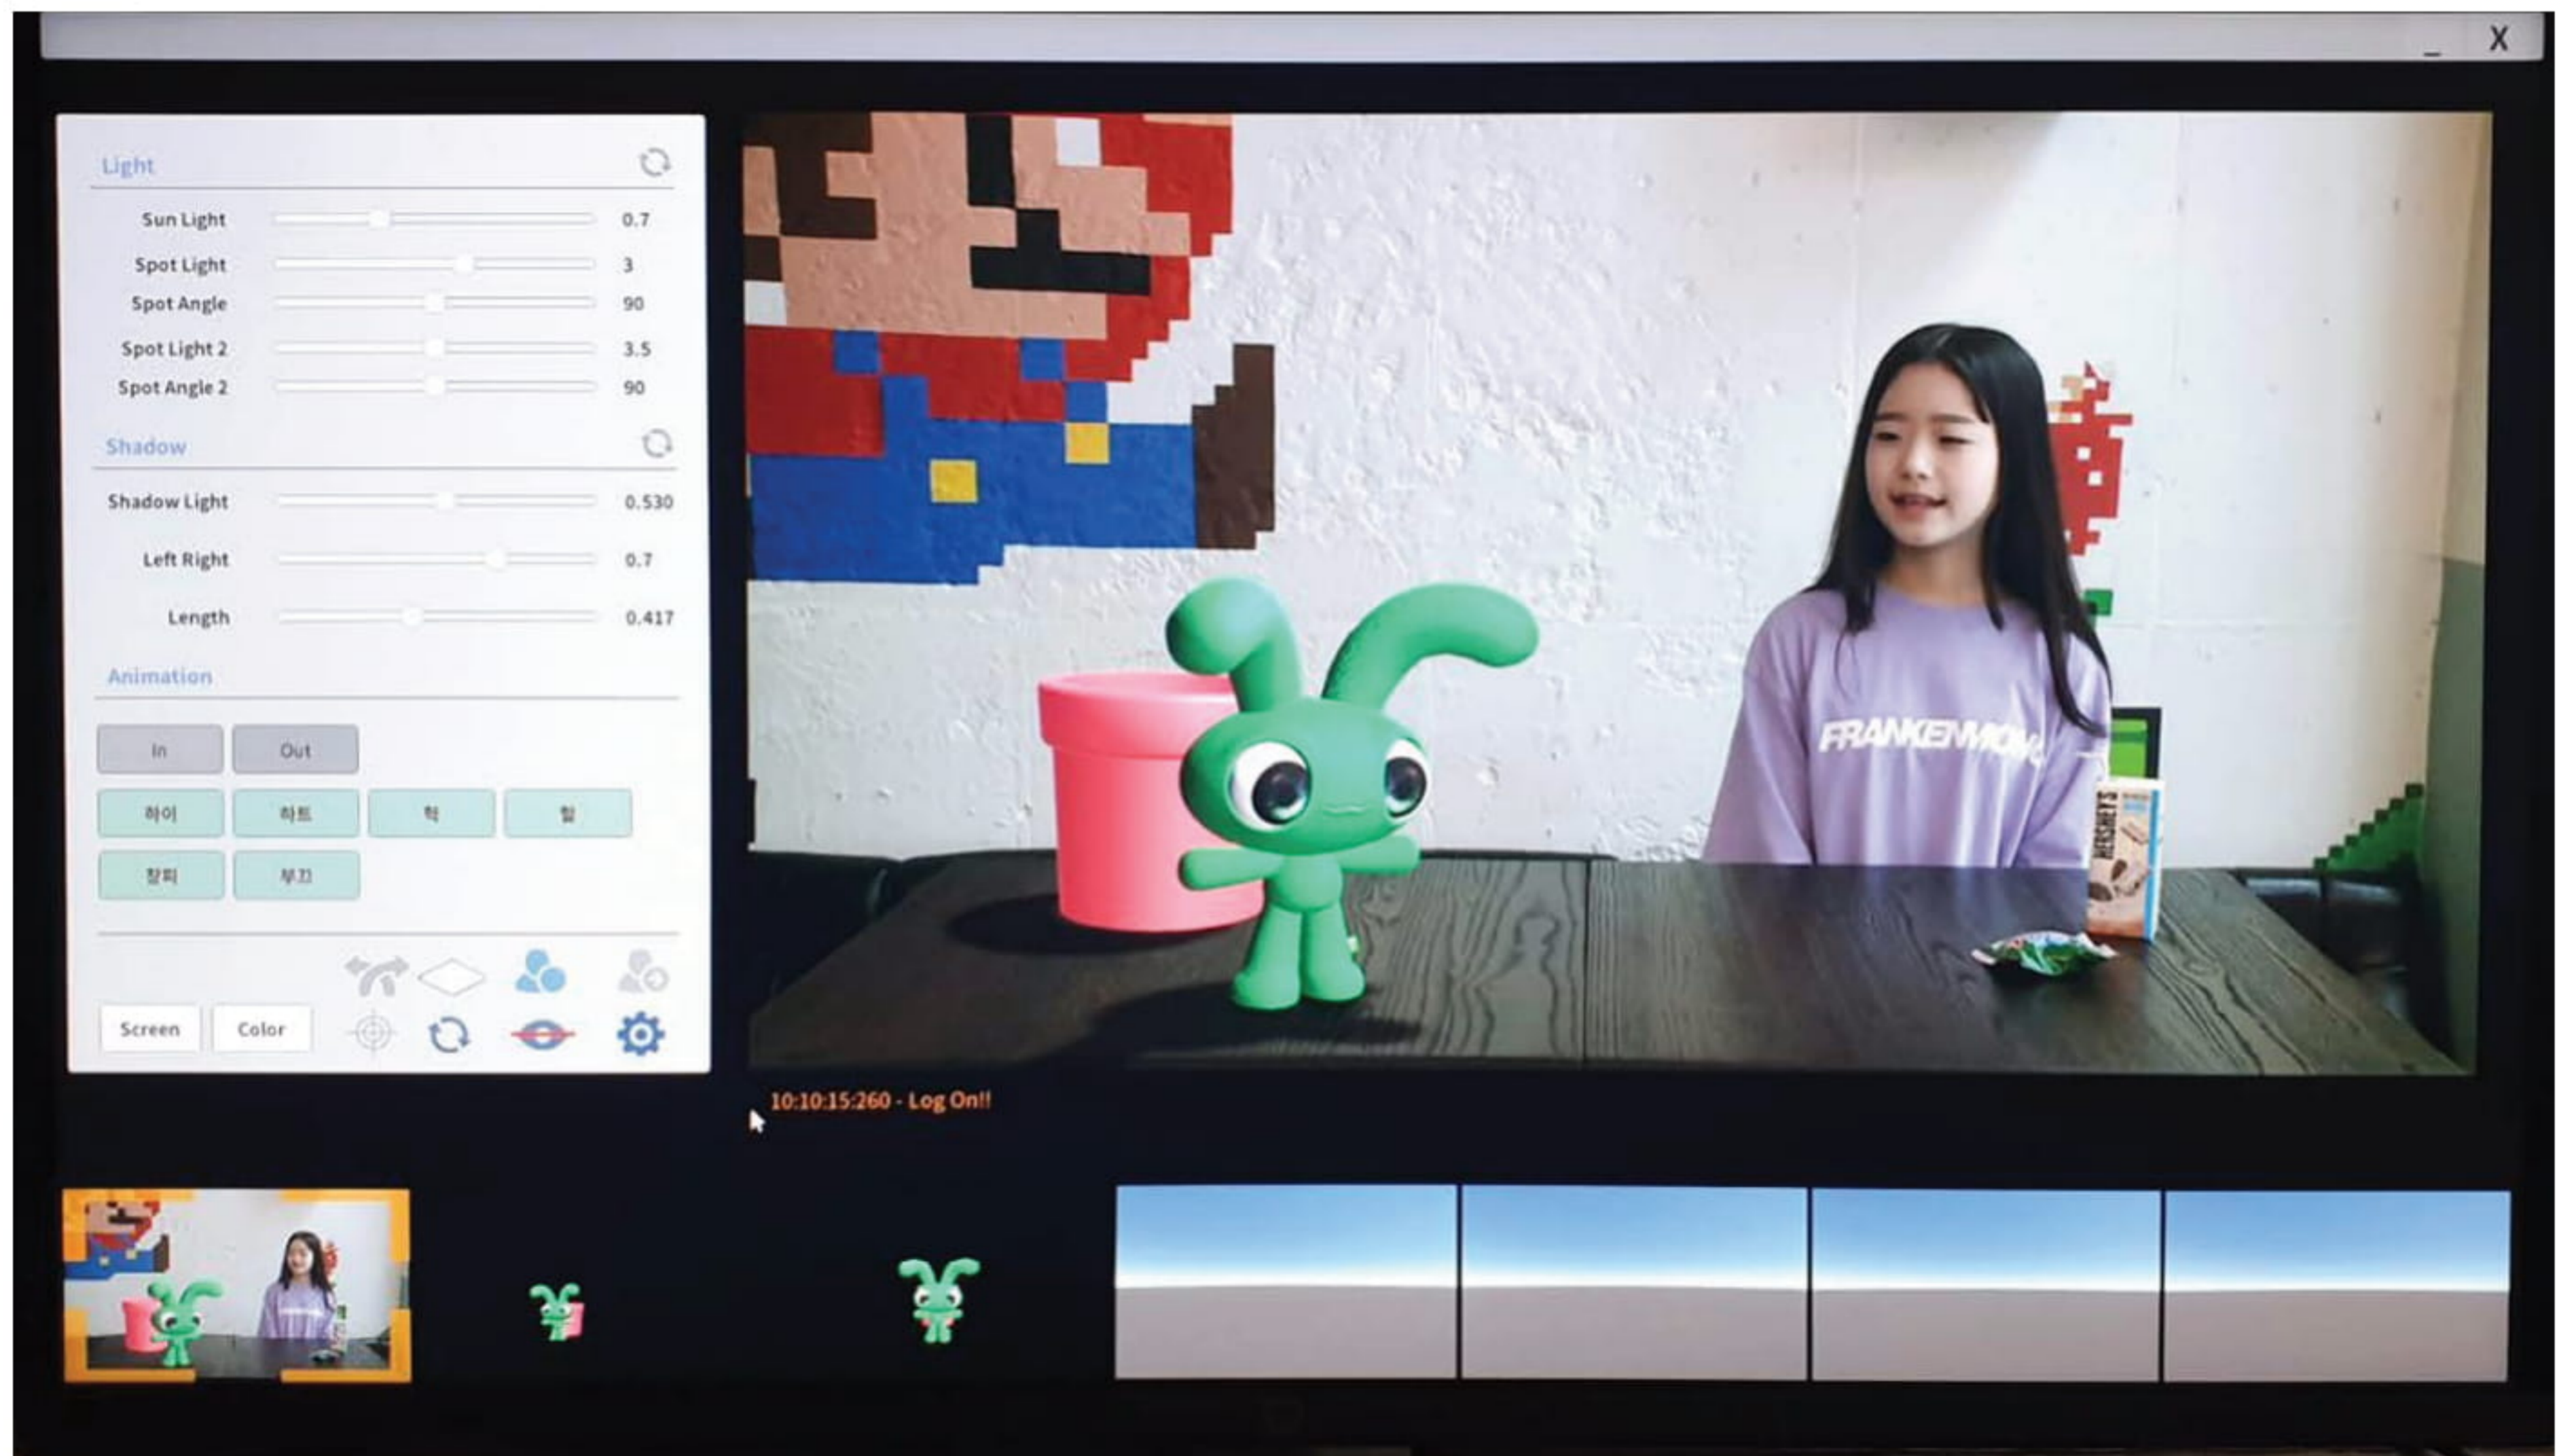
_ X

Light

Sun Light 0.7

Spot Light 3

Spot Angle 90

Spot Light 2 3.5

Spot Angle 2 90

Shadow

Shadow Light 0.530

Left Right 0.7

Length 0.417

Animation

In Out

하이 하트 힉 힐

참회 부끄

Screen Color

FRANKENMONK

HERSHEY'S

10:10:15:260 - Log On!!